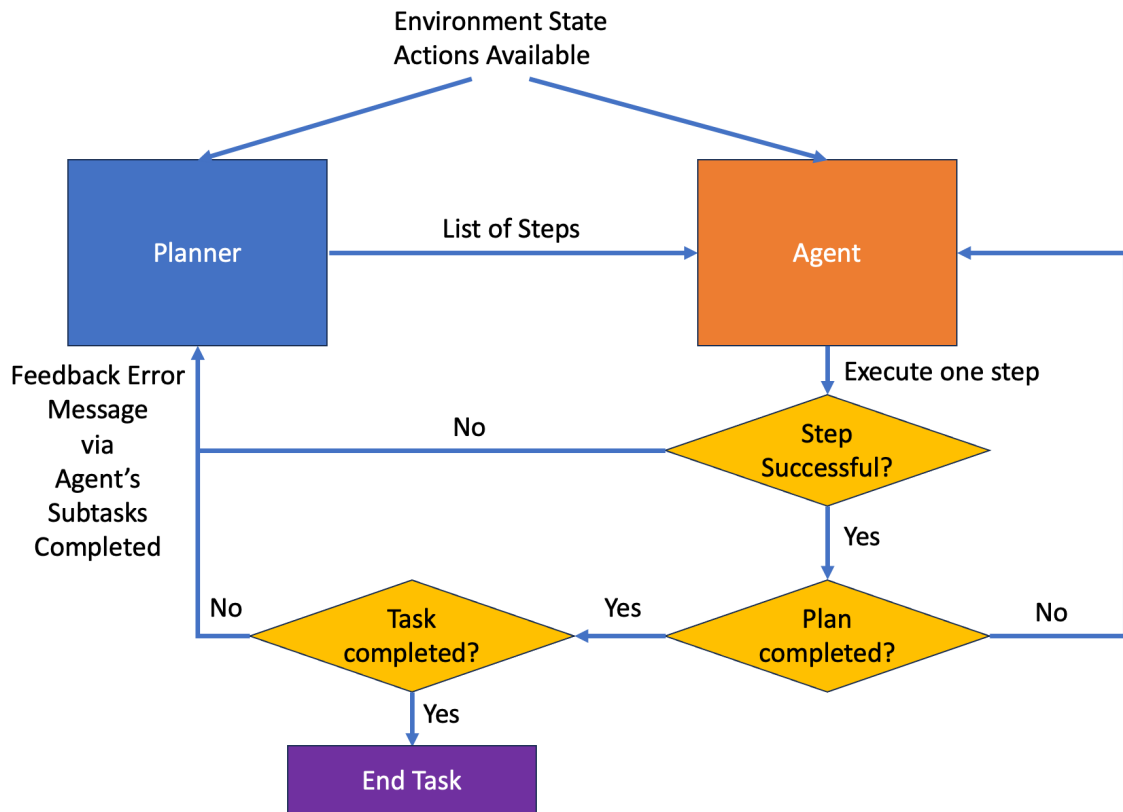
Environment State
Actions Available

Planner

List of Steps

Agent

Feedback Error Message via Agent's Subtasks Completed

Execute one step

No

Step Successful?

Yes

No

Task completed?

Yes

Plan completed?

No

Yes

End Task